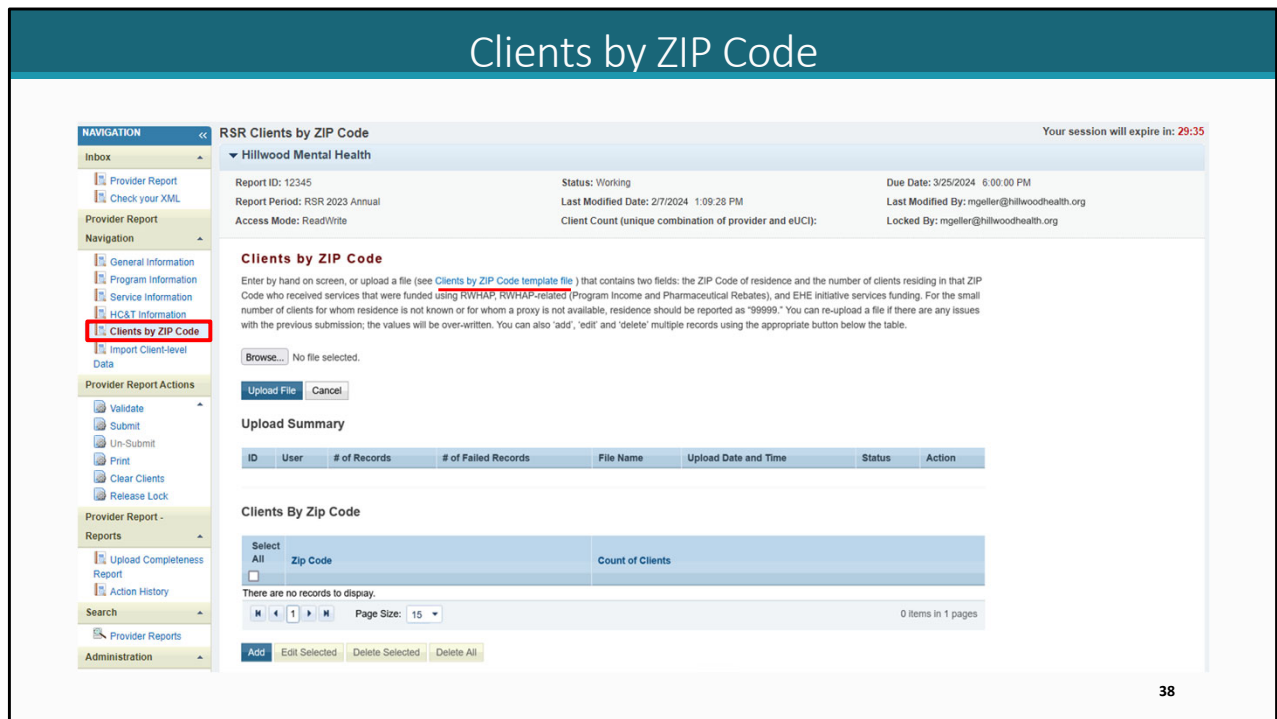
Clients by ZIP Code

NAVIGATION «

Inbox

Provider Report
Check your XML

Provider Report Navigation

General Information
Program Information
Service Information
HC&T Information
Clients by ZIP Code
Import Client-level Data

Provider Report Actions

Validate
Submit
Un-Submit
Print
Clear Clients
Release Lock

Provider Report - Reports

Upload Completeness Report
Action History

Search

Provider Reports

Administration

RSR Clients by ZIP Code

Your session will expire in: 29:35

Hillwood Mental Health

Report ID: 12345
Report Period: RSR 2023 Annual
Access Mode: ReadWrite

Status: Working
Last Modified Date: 2/7/2024 1:09:28 PM
Client Count (unique combination of provider and eUCI):

Due Date: 3/25/2024 6:00:00 PM
Last Modified By: mgeller@hillwoodhealth.org
Locked By: mgeller@hillwoodhealth.org

Clients by ZIP Code

Enter by hand on screen, or upload a file (see Clients by ZIP Code template file ) that contains two fields: the ZIP Code of residence and the number of clients residing in that ZIP Code who received services that were funded using RWHAP, RWHAP-related (Program Income and Pharmaceutical Rebates), and EHE initiative services funding. For the small number of clients for whom residence is not known or for whom a proxy is not available, residence should be reported as "99999." You can re-upload a file if there are any issues with the previous submission; the values will be over-written. You can also 'add', 'edit' and 'delete' multiple records using the appropriate button below the table.

Browse... No file selected.

Upload File Cancel

Upload Summary

| ID | User | # of Records | # of Failed Records | File Name | Upload Date and Time | Status | Action |
|---|---|---|---|---|---|---|---|

Clients By Zip Code

| Select All | Zip Code | Count of Clients |
|---|---|---|

There are no records to display.

1 Page Size: 15

0 items in 1 pages

Add Edit Selected Delete Selected Delete All

38